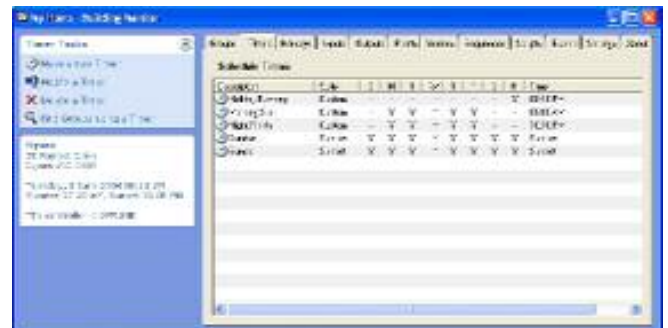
My Home - Building Monitor

Timer Tasks

Make a new Timer

Modify a Timer

Delete a Timer

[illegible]

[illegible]

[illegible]

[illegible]

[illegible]

Setup | Timers | Messages | Inputs | Outputs | Alerts | Sensors | Responses | Scripts | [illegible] | Storage | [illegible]

Scheduled Timers

| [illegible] | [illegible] | | | | | | | | | | Time |
|---|---|---|---|---|---|---|---|---|---|---|---|
| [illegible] | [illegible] | - | - | - | - | - | - | - | Y | | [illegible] |
| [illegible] | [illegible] | - | Y | Y | - | Y | Y | - | - | | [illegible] |
| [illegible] | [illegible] | - | Y | Y | - | Y | Y | - | - | | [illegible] |
| Sunrise | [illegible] | Y | Y | Y | Y | Y | Y | Y | Y | | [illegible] |
| Sunset | Sunset | Y | Y | Y | Y | Y | Y | Y | Y | | Sunset |